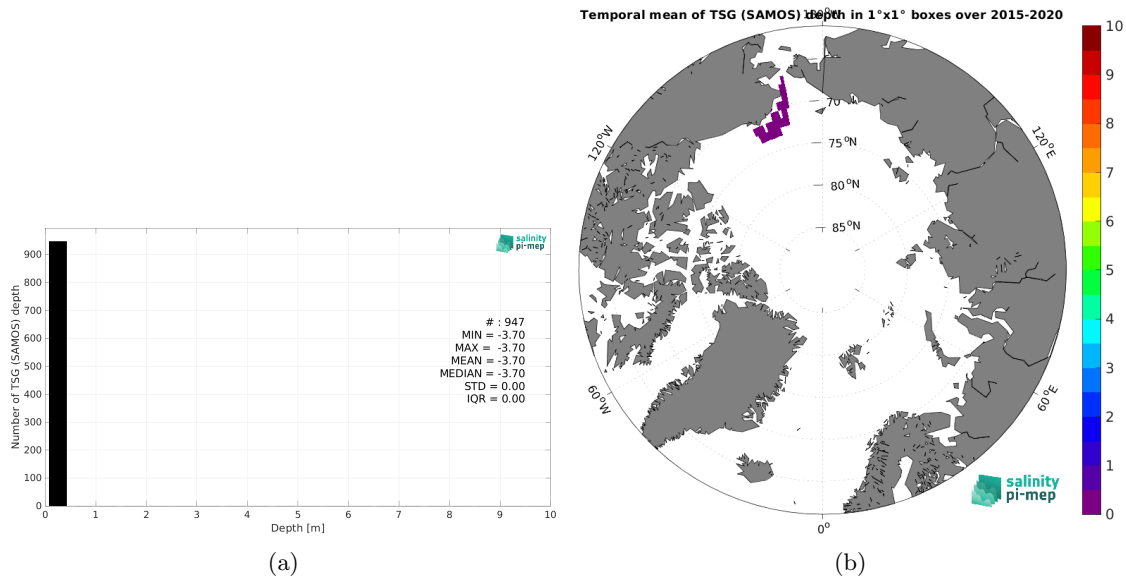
salinity pi-mep

Number of TSG (SAMOS) depth

900
800
700
600
500
400
300
200
100
0

# : 947
MIN = -3.70
MAX = -3.70
MEAN = -3.70
MEDIAN = -3.70
STD = 0.00
IQR = 0.00

0 1 2 3 4 5 6 7 8 9 10
Depth [m]

(a)

Temporal mean of TSG (SAMOS) depth in 1°x1° boxes over 2015-2020

180°
70°N
75°N
80°N
85°N
120°W
120°E
60°W
60°E
0°

salinity pi-mep

10
9
8
7
6
5
4
3
2
1
0

(b)